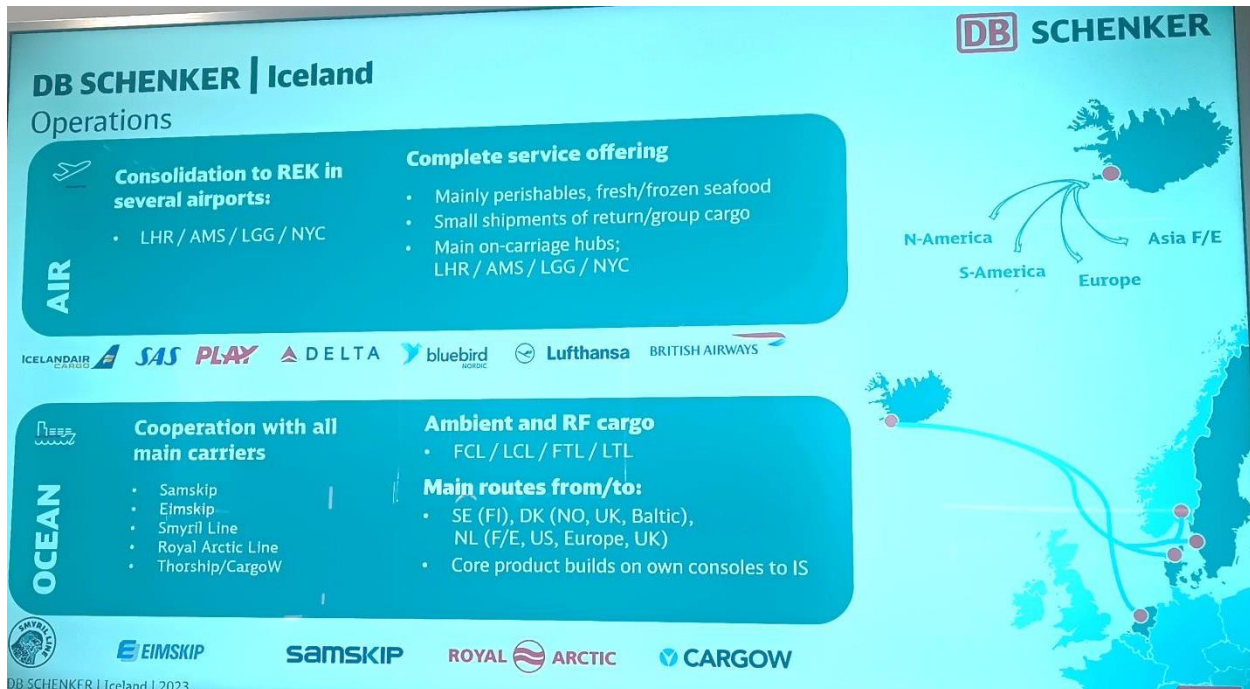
DB SCHENKER

DB SCHENKER | Iceland
Operations

AIR

Consolidation to REK in several airports:
• LHR / AMS / LGG / NYC

Complete service offering
• Mainly perishables, fresh/frozen seafood
• Small shipments of return/group cargo
• Main on-carriage hubs; LHR / AMS / LGG / NYC

N-America
S-America
Europe
Asia F/E

ICELANDAIR CARGO SAS PLAY DELTA bluebird NORDIC Lufthansa BRITISH AIRWAYS

OCEAN

Cooperation with all main carriers
• Samskip
• Eimskip
• Smyril Line
• Royal Arctic Line
• Thorship/CargoW

Ambient and RF cargo
• FCL / LCL / FTL / LTL

Main routes from/to:
• SE (FI), DK (NO, UK, Baltic), NL (F/E, US, Europe, UK)
• Core product builds on own consoles to IS

SMYRIL LINE EIMSKIP SAMSKIP ROYAL ARCTIC CARGOW

DB SCHENKER | Iceland | 2023